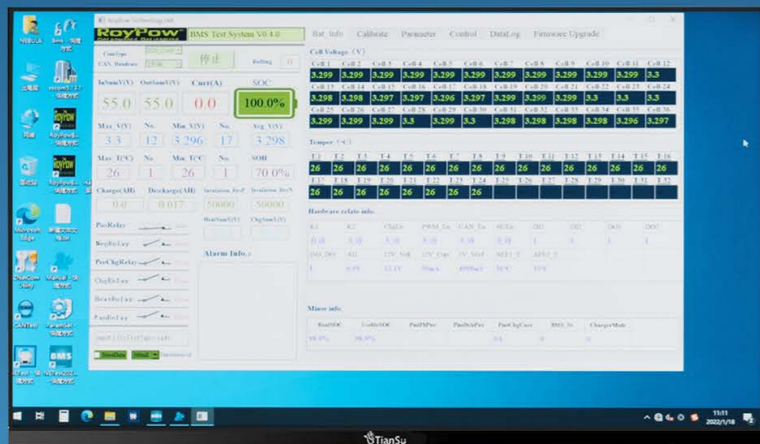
RoyPow Technology Ltd

BMS Test System V0.4.0

Bat_Info Calibrate Parameter Control DataLog Firmware Upgrade

CanType
CAN_Baudrate

停止

Refresh

InSum V(V) OutSum V(V) Curr(A) SOC
55.0 55.0 0.0 100.0%

Max_V(V) No. Min_V(V) No. Avg_V(V)
3.3 12 3.296 17 3.298

Max_T(C) No. Min_T(C) No. SOH
26 1 26 1 70.0%

Charge(AH) Discharge(AH)
0.0 0.017 50000 50000

PosRelay
NegRelay
PreChgRelay
ChgEnLay
HeatEnLay
FanEnLay

Alarm Info.:

Cell Voltage (V)

| Cell 1 | Cell 2 | Cell 3 | Cell 4 | Cell 5 | Cell 6 | Cell 7 | Cell 8 | Cell 9 | Cell 10 | Cell 11 | Cell 12 |
|---|---|---|---|---|---|---|---|---|---|---|---|
| 3.299 | 3.299 | 3.299 | 3.299 | 3.299 | 3.299 | 3.299 | 3.299 | 3.299 | 3.299 | 3.299 | 3.3 |
| Cell 13 | Cell 14 | Cell 15 | Cell 16 | Cell 17 | Cell 18 | Cell 19 | Cell 20 | Cell 21 | Cell 22 | Cell 23 | Cell 24 |
| 3.298 | 3.298 | 3.297 | 3.297 | 3.296 | 3.297 | 3.299 | 3.299 | 3.299 | 3.3 | 3.3 | 3.3 |
| Cell 25 | Cell 26 | Cell 27 | Cell 28 | Cell 29 | Cell 30 | Cell 31 | Cell 32 | Cell 33 | Cell 34 | Cell 35 | Cell 36 |
| 3.299 | 3.299 | 3.299 | 3.3 | 3.299 | 3.3 | 3.298 | 3.298 | 3.298 | 3.298 | 3.296 | 3.297 |

Temper (°C)

| T 1 | T 2 | T 3 | T 4 | T 5 | T 6 | T 7 | T 8 | T 9 | T 10 | T 11 | T 12 | T 13 | T 14 | T 15 | T 16 |
|---|---|---|---|---|---|---|---|---|---|---|---|---|---|---|---|
| 26 | 26 | 26 | 26 | 26 | 26 | 26 | 26 | 26 | 26 | 26 | 26 | 26 | 26 | 26 | 26 |
| T 17 | T 18 | T 19 | T 20 | T 21 | T 22 | T 23 | T 24 | T 25 | T 26 | T 27 | T 28 | T 29 | T 30 | T 31 | T 32 |
| 26 | 26 | 26 | 26 | 26 | 26 | 26 | 26 | | | | | | | | |

Hardware relate info.

Minor info.

11:11
2022/1/18

TianSu